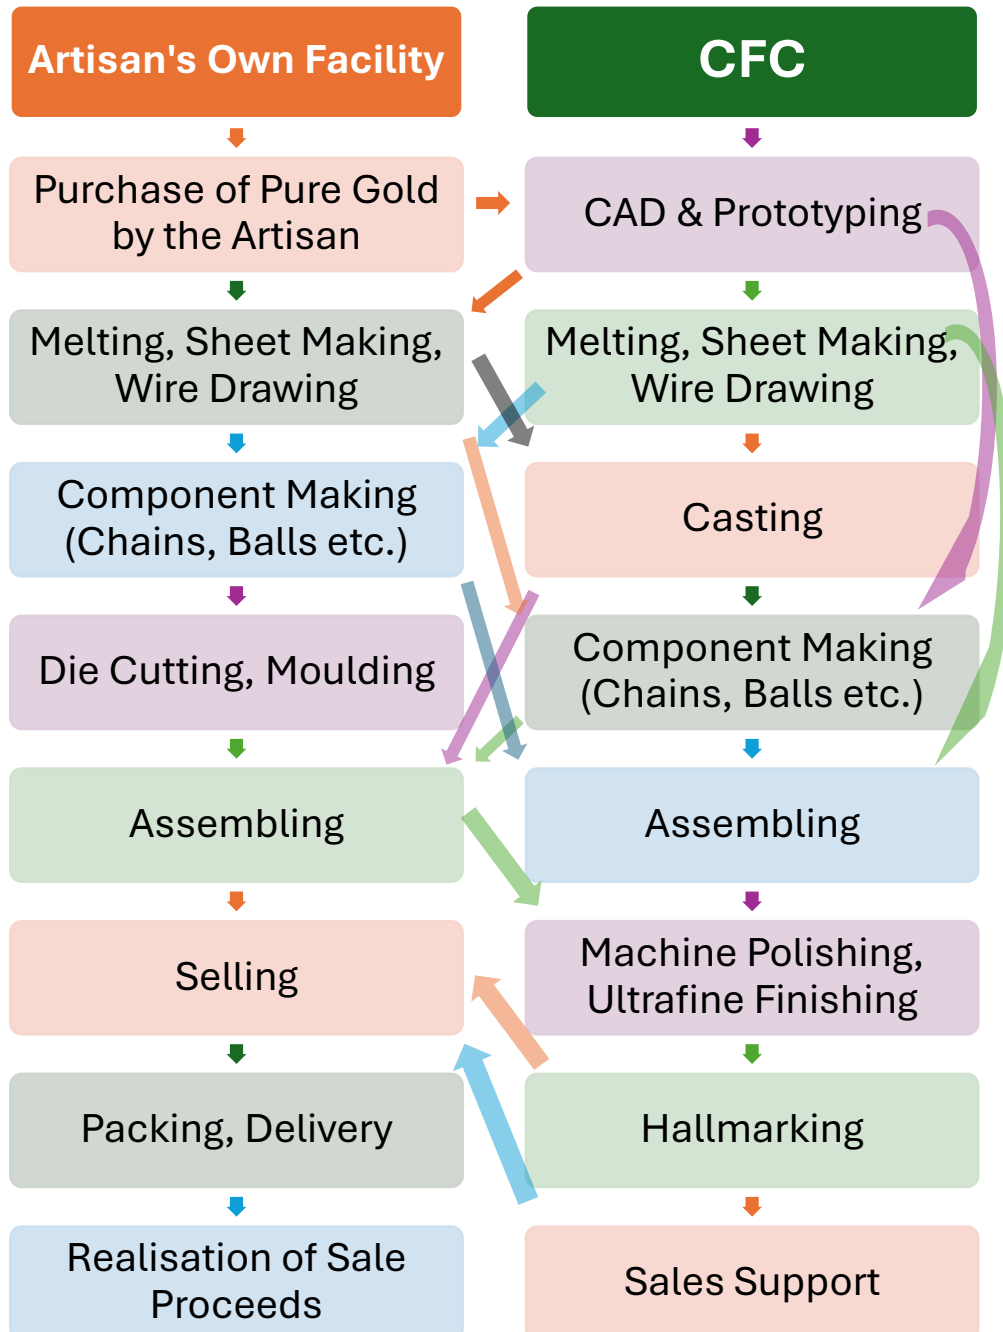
Artisan's Own Facility

Purchase of Pure Gold by the Artisan

Melting, Sheet Making, Wire Drawing

Component Making (Chains, Balls etc.)

Die Cutting, Moulding

Assembling

Selling

Packing, Delivery

Realisation of Sale Proceeds

CFC

CAD & Prototyping

Melting, Sheet Making, Wire Drawing

Casting

Component Making (Chains, Balls etc.)

Assembling

Machine Polishing, Ultrafine Finishing

Hallmarking

Sales Support